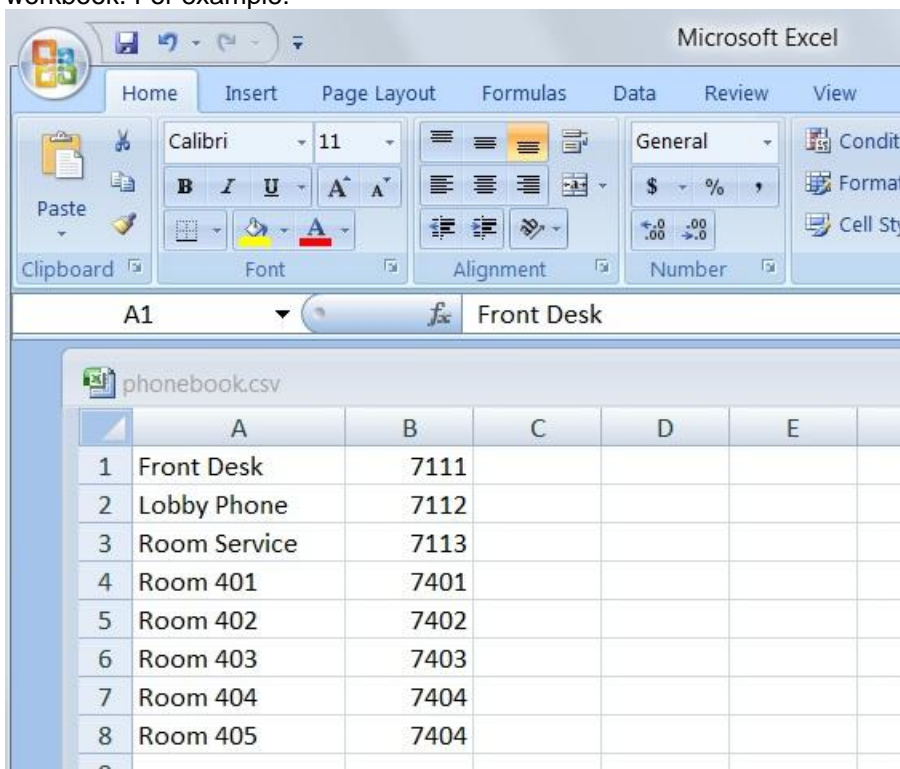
workbook. For example:

Microsoft Excel

Home Insert Page Layout Formulas Data Review View

Paste
Calibri 11
B I U A A
General
$ % ,
Condit
Format
Cell Sty
Clipboard Font Alignment Number

A1 $f_x$ Front Desk

phonebook.csv

| | A | B | C | D | E |
|---|---|---|---|---|---|
| 1 | Front Desk | 7111 | | | |
| 2 | Lobby Phone | 7112 | | | |
| 3 | Room Service | 7113 | | | |
| 4 | Room 401 | 7401 | | | |
| 5 | Room 402 | 7402 | | | |
| 6 | Room 403 | 7403 | | | |
| 7 | Room 404 | 7404 | | | |
| 8 | Room 405 | 7404 | | | |